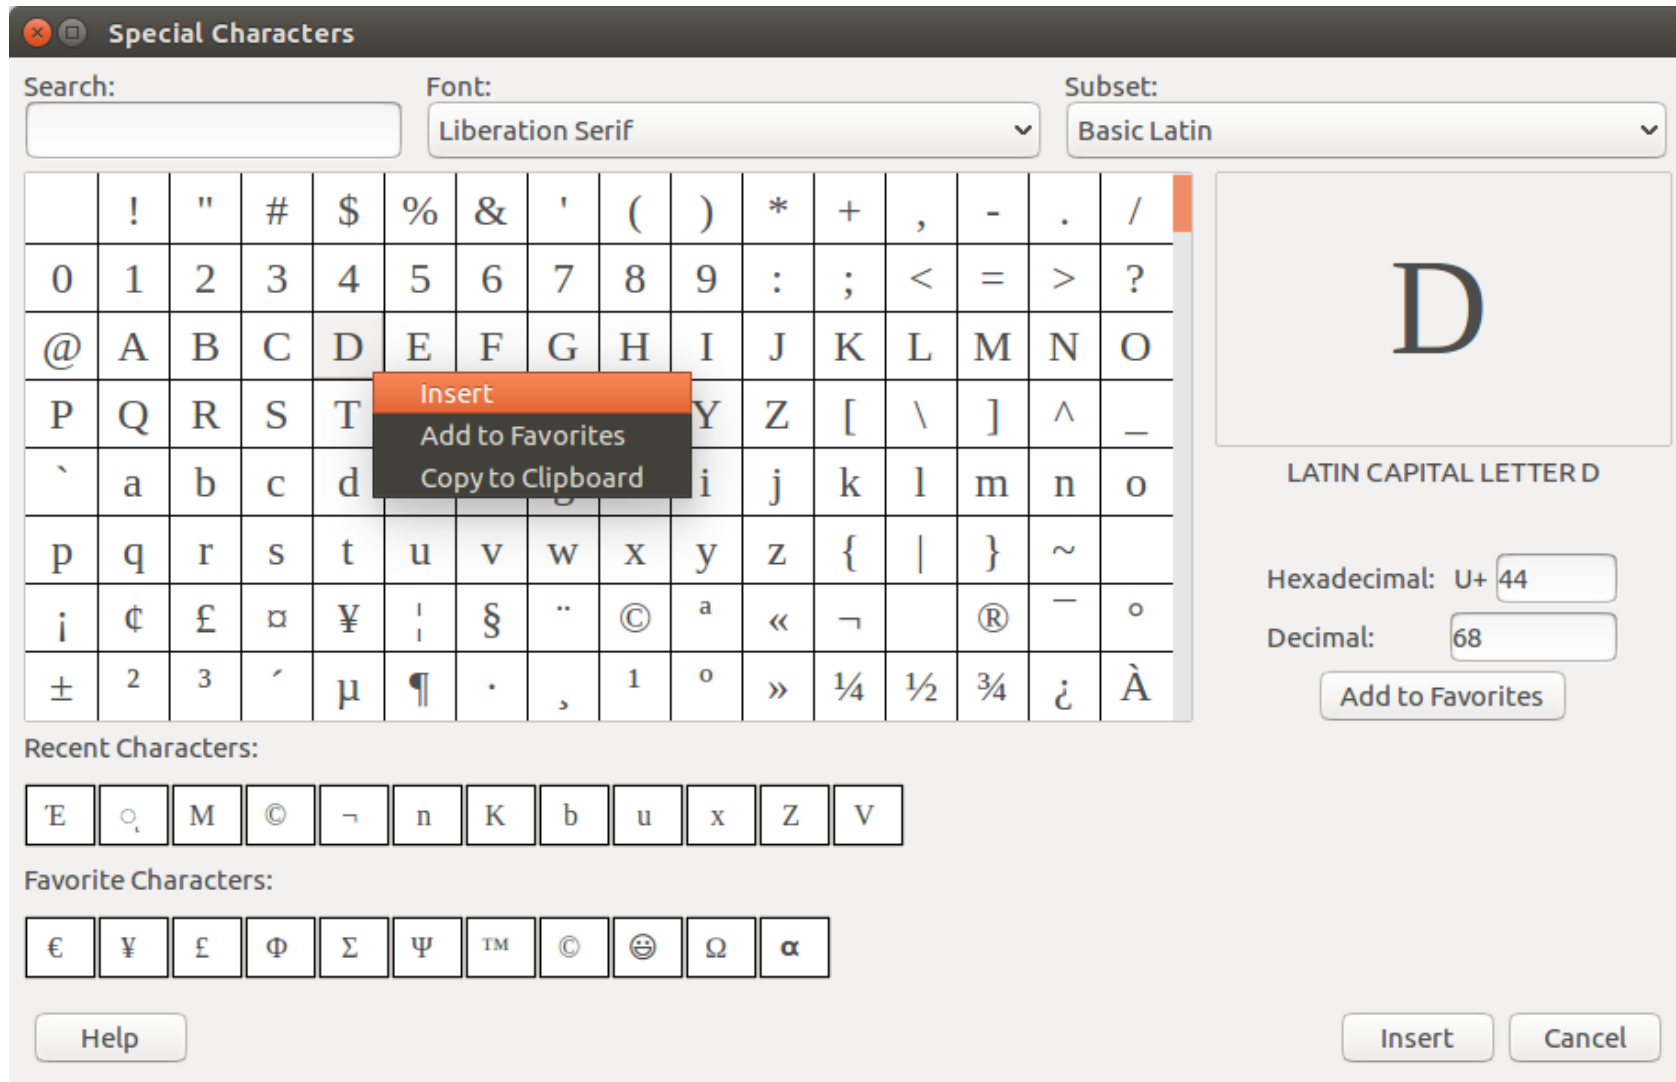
Special Characters

Search:

Font: Liberation Serif

Subset: Basic Latin

|   | ! | " | # | $ | % | & | ' | ( | ) | * | + | , | - | . | / |
|---|---|---|---|---|---|---|---|---|---|---|---|---|---|---|---|
| 0 | 1 | 2 | 3 | 4 | 5 | 6 | 7 | 8 | 9 | : | ; | < | = | > | ? |
| @ | A | B | C | D | E | F | G | H | I | J | K | L | M | N | O |
| P | Q | R | S | T | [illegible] | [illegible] | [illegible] | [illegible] | Y | Z | [ | \ | ] | ^ | _ |
| ` | a | b | c | d | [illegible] | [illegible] | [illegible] | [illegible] | i | j | k | l | m | n | o |
| p | q | r | s | t | u | v | w | x | y | z | { | \| | } | ~ |   |
| ¡ | ¢ | £ | ¤ | ¥ | ¦ | § | ¨ | © | ª | « | ¬ |   | ® | ¯ | ° |
| ± | ² | ³ | ´ | µ | ¶ | · | ¸ | ¹ | º | » | ¼ | ½ | ¾ | ¿ | À |

Insert
Add to Favorites
Copy to Clipboard

D

LATIN CAPITAL LETTER D

Hexadecimal: U+ 44

Decimal: 68

Add to Favorites

Recent Characters:

Ɛ ҁ M © ¬ n K b u x Z V

Favorite Characters:

€ ¥ £ Φ Σ Ψ ™ © 😃 Ω α

Help

Insert

Cancel